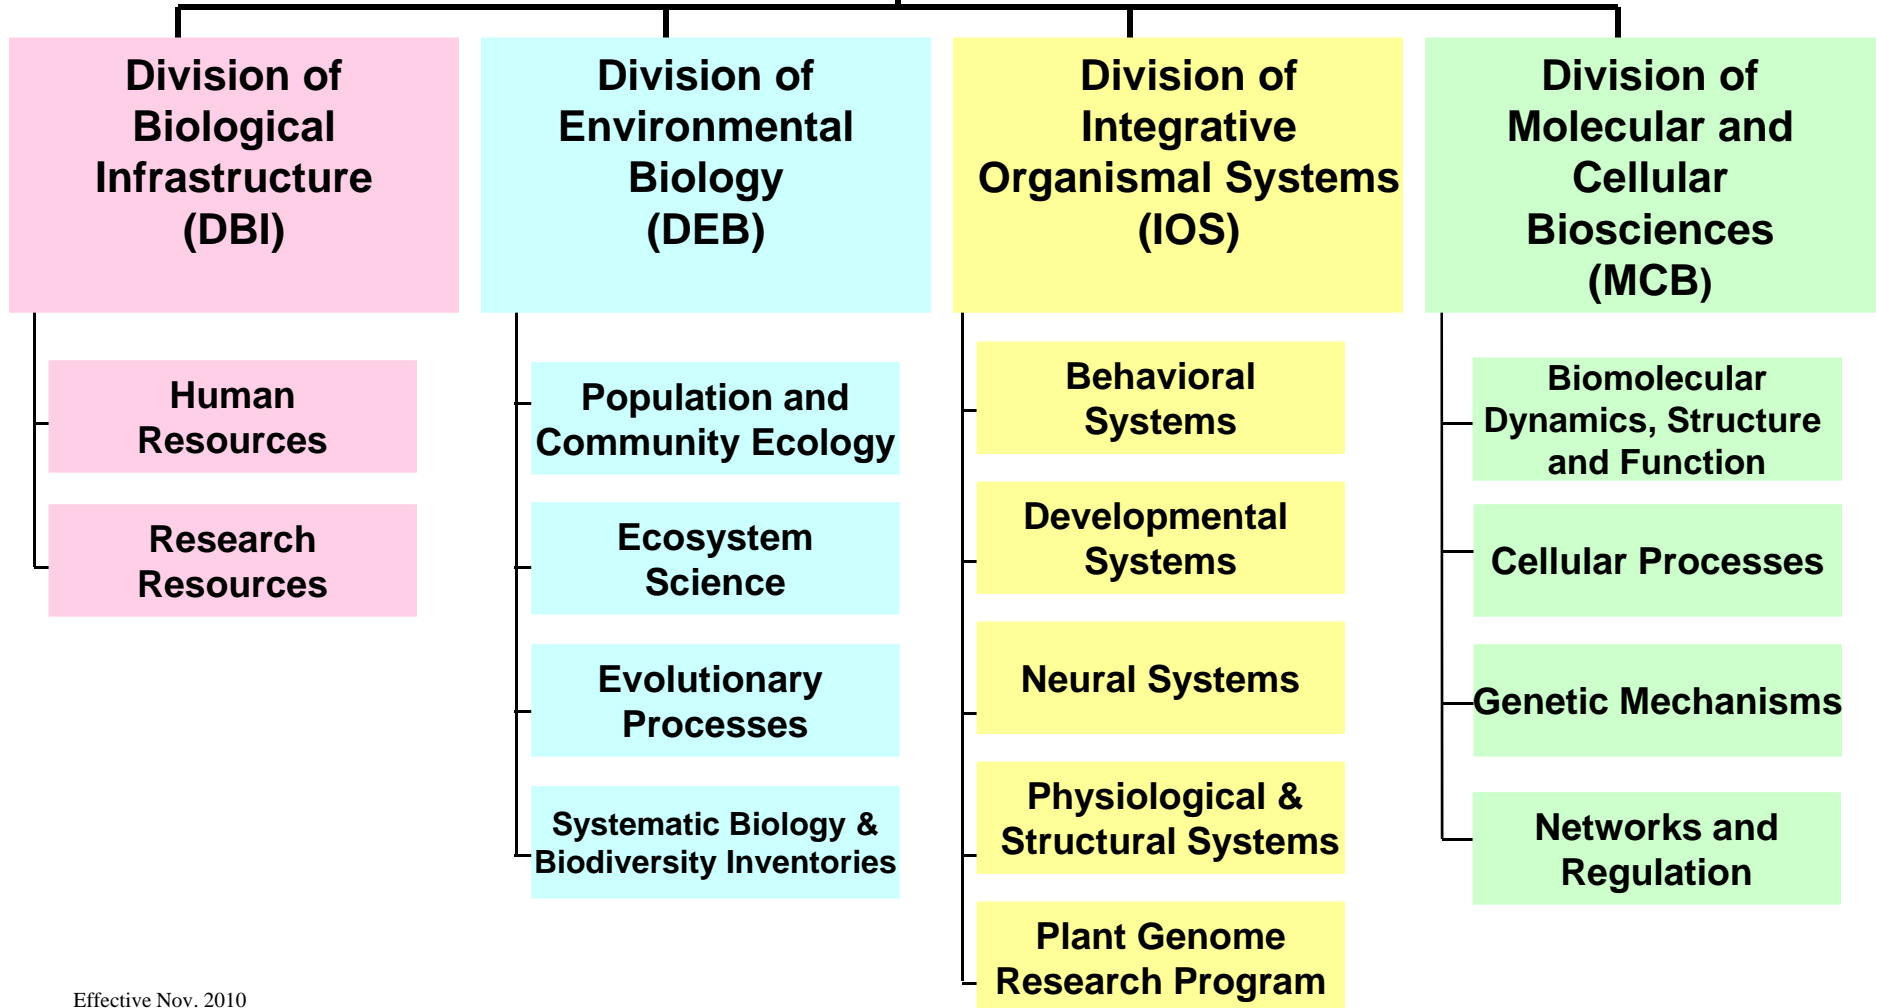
Division of Biological Infrastructure (DBI)

Human Resources

Research Resources

Division of Environmental Biology (DEB)

Population and Community Ecology

Ecosystem Science

Evolutionary Processes

Systematic Biology & Biodiversity Inventories

Division of Integrative Organismal Systems (IOS)

Behavioral Systems

Developmental Systems

Neural Systems

Physiological & Structural Systems

Plant Genome Research Program

Division of Molecular and Cellular Biosciences (MCB)

Biomolecular Dynamics, Structure and Function

Cellular Processes

Genetic Mechanisms

Networks and Regulation

Effective Nov. 2010